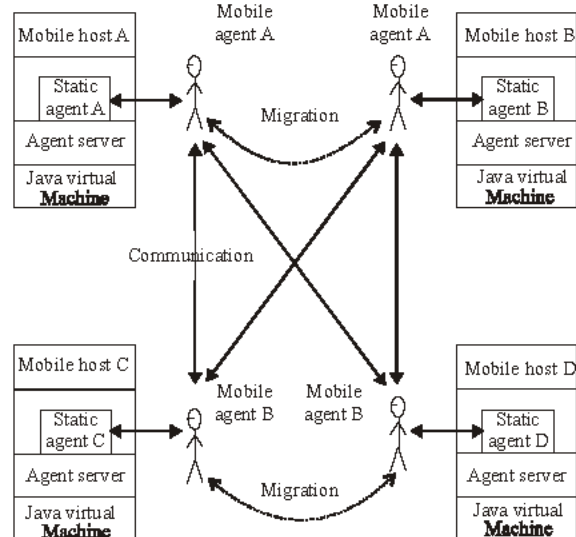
Mobile host A

Static agent A

Agent server

Java virtual Machine

Mobile agent A

Mobile agent A

Migration

Mobile host B

Static agent B

Agent server

Java virtual Machine

Communication

Mobile host C

Static agent C

Agent server

Java virtual Machine

Mobile agent B

Mobile agent B

Migration

Mobile host D

Static agent D

Agent server

Java virtual Machine